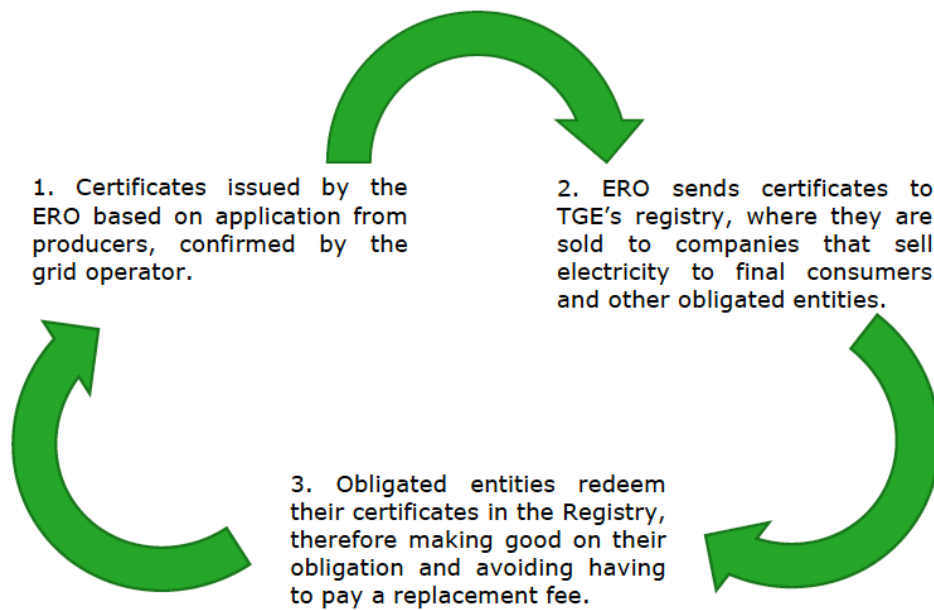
1. Certificates issued by the ERO based on application from producers, confirmed by the grid operator.

2. ERO sends certificates to TGE’s registry, where they are sold to companies that sell electricity to final consumers and other obligated entities.

3. Obligated entities redeem their certificates in the Registry, therefore making good on their obligation and avoiding having to pay a replacement fee.